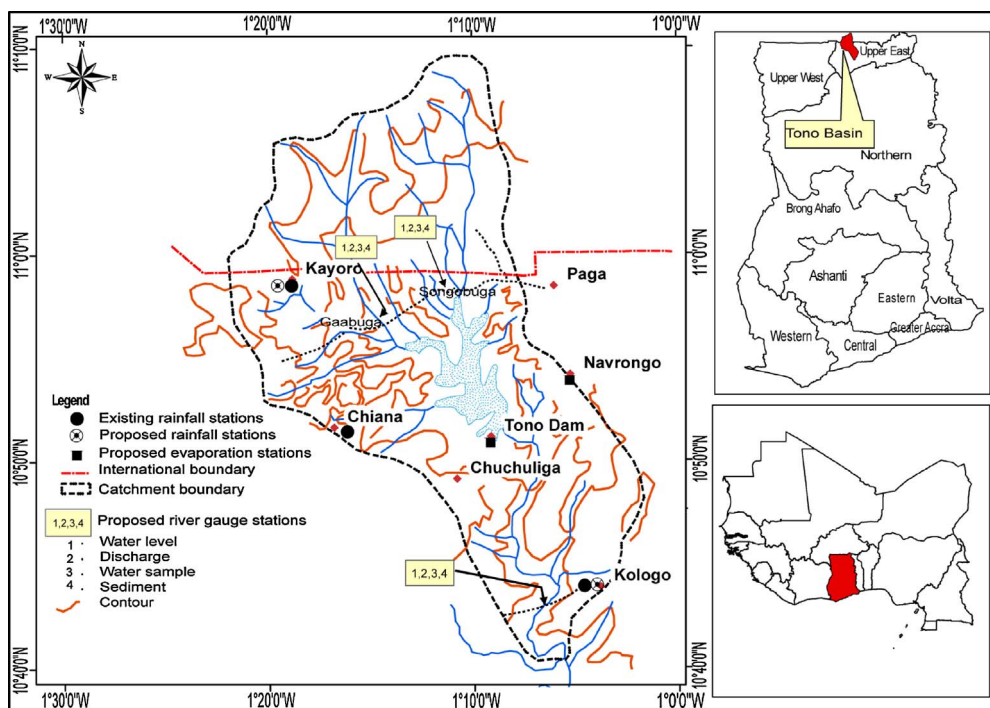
1°30'0"W 1°20'0"W 1°10'0"W 1°0'0"W

11°10'0"N

N
W E
S

1,2,3,4
1,2,3,4

11°0'0"N

Kayoro
Paga
Songobuga
Gaabuga
Navrongo
Chiana
Tono Dam
Chuchuliga
Kologo
1,2,3,4

10°50'0"N
10°40'0"N

Legend
Existing rainfall stations
Proposed rainfall stations
Proposed evaporation stations
International boundary
Catchment boundary

1,2,3,4 Proposed river gauge stations
1 . Water level
2 . Discharge
3 . Water sample
4 . Sediment
Contour

1°30'0"W 1°20'0"W 1°10'0"W 1°0'0"W

11°0'0"N
10°50'0"N
10°40'0"N

Upper East
Upper West
Tono Basin
Northern
Brong Ahafo
Ashanti
Eastern
Volta
Western
Central
Greater Accra